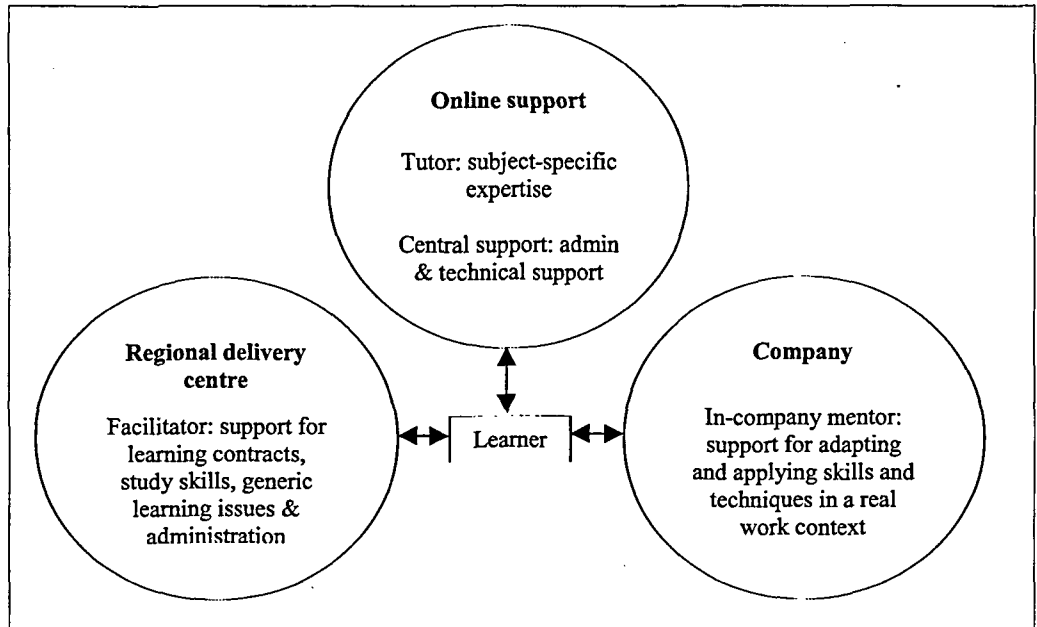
Online support

Tutor: subject-specific expertise

Central support: admin & technical support

Regional delivery centre

Facilitator: support for learning contracts, study skills, generic learning issues & administration

Learner

Company

In-company mentor: support for adapting and applying skills and techniques in a real work context